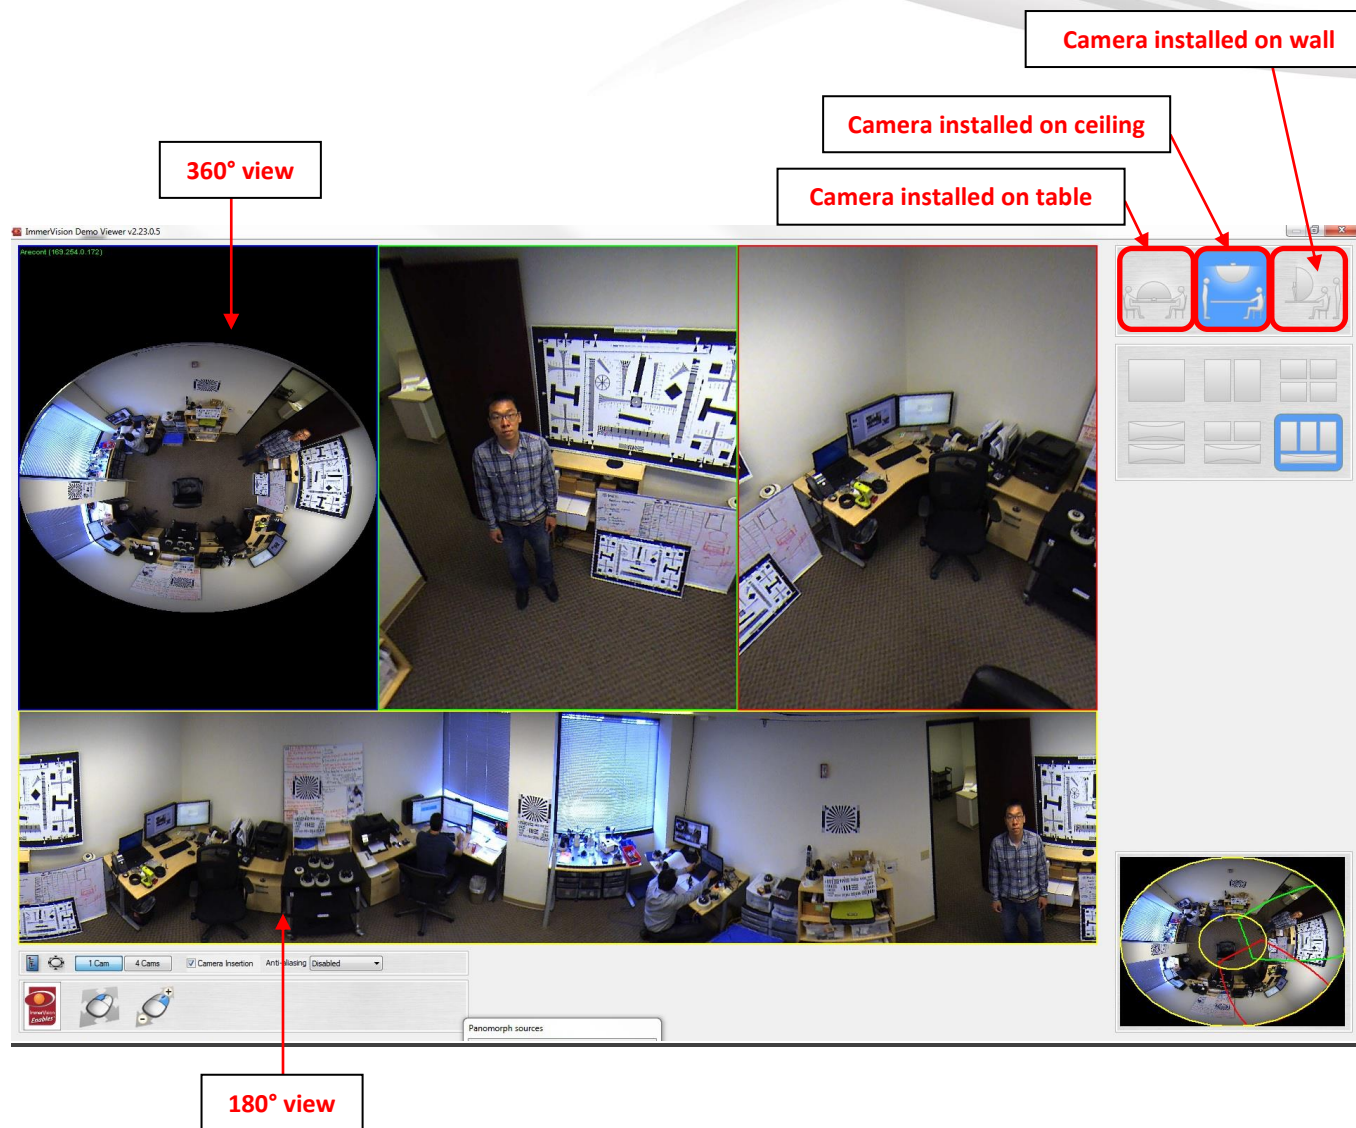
Camera installed on wall

Camera installed on ceiling

360° view

Camera installed on table

ImmerVision Demo Viewer v2.23.0.5

Arecont (169.254.0.172)

1 Cam

4 Cams

Camera Insertion

Anti-aliasing

Disabled

Panomorph sources

180° view